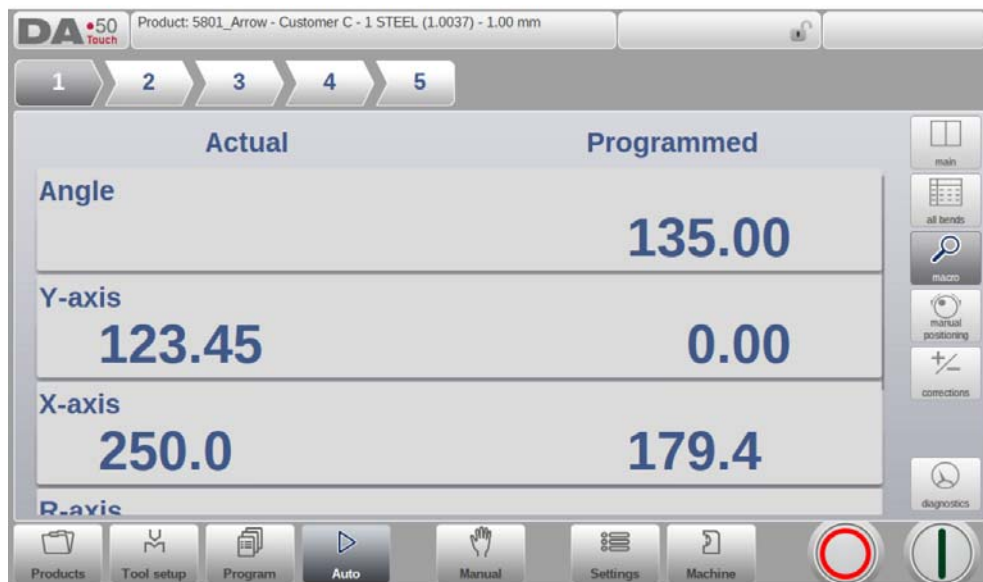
DA 50 Touch

Product: 5801_Arrow - Customer C - 1 STEEL (1.0037) - 1.00 mm

1 2 3 4 5

Actual

Programmed

Angle

135.00

Y-axis

123.45

0.00

X-axis

250.0

179.4

R-axis

main

all bends

macro

manual positioning

corrections

diagnostics

Products

Tool setup

Program

Auto

Manual

Settings

Machine